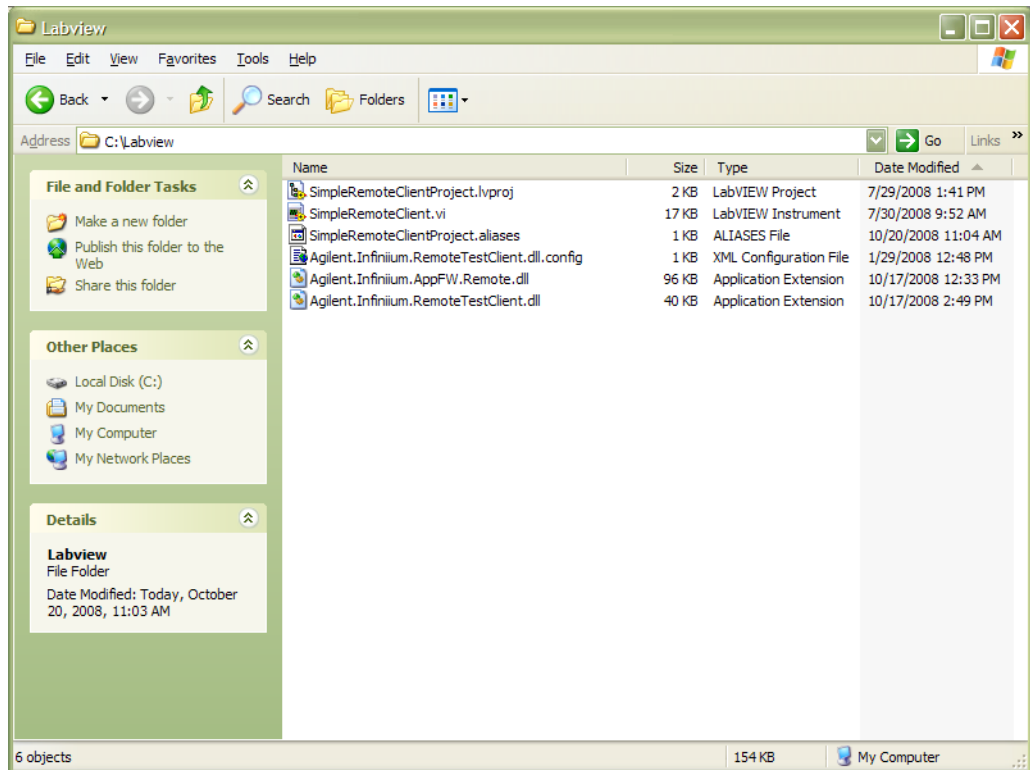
Labview

File Edit View Favorites Tools Help

Back Search Folders

Address C:\Labview Go Links »

File and Folder Tasks

Make a new folder
Publish this folder to the Web
Share this folder

Other Places

Local Disk (C:)
My Documents
My Computer
My Network Places

Details

Labview
File Folder
Date Modified: Today, October 20, 2008, 11:03 AM

| Name | Size | Type | Date Modified |
|---|---|---|---|
| SimpleRemoteClientProject.lvproj | 2 KB | LabVIEW Project | 7/29/2008 1:41 PM |
| SimpleRemoteClient.vi | 17 KB | LabVIEW Instrument | 7/30/2008 9:52 AM |
| SimpleRemoteClientProject.aliases | 1 KB | ALIASES File | 10/20/2008 11:04 AM |
| Agilent.Infiniium.RemoteTestClient.dll.config | 1 KB | XML Configuration File | 1/29/2008 12:48 PM |
| Agilent.Infiniium.AppFW.Remote.dll | 96 KB | Application Extension | 10/17/2008 12:33 PM |
| Agilent.Infiniium.RemoteTestClient.dll | 40 KB | Application Extension | 10/17/2008 2:49 PM |

6 objects 154 KB My Computer